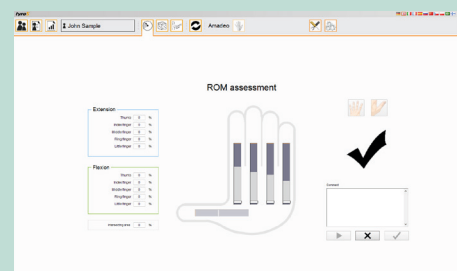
tyro

John Sample

Amadeo

ROM assessment

Extension

Thumb 0 %
Indexfinger 0 %
Middlefinger 0 %
Ringfinger 0 %
Littlefinger 0 %

Flexion

Thumb 0 %
Indexfinger 0 %
Middlefinger 0 %
Ringfinger 0 %
Littlefinger 0 %

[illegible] 0 %

Comment